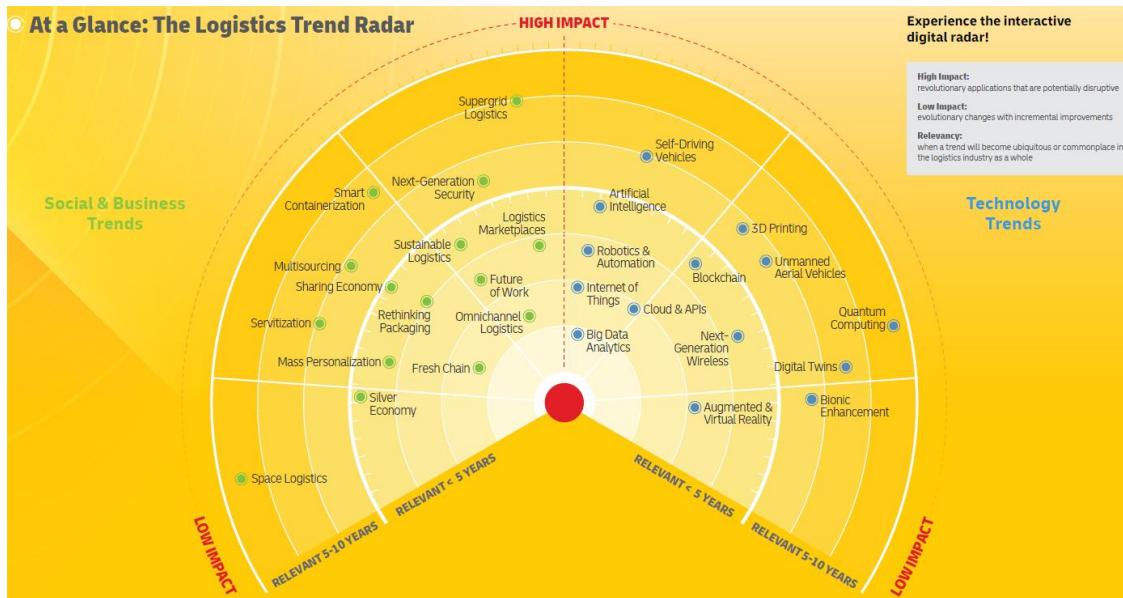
At a Glance: The Logistics Trend Radar

HIGH IMPACT

Experience the interactive digital radar!

High Impact: revolutionary applications that are potentially disruptive

Low Impact: evolutionary changes with incremental improvements

Relevancy: when a trend will become ubiquitous or commonplace in the logistics industry as a whole

Social & Business Trends

Technology Trends

Supergrid Logistics

Self-Driving Vehicles

Smart Containerization

Next-Generation Security

Artificial Intelligence

Logistics Marketplaces

3D Printing

Sustainable Logistics

Robotics & Automation

Multisourcing

Future of Work

Blockchain

Unmanned Aerial Vehicles

Sharing Economy

Internet of Things

Rethinking Packaging

Cloud & APIs

Quantum Computing

Servitization

Omnichannel Logistics

Big Data Analytics

Next-Generation Wireless

Mass Personalization

Fresh Chain

Digital Twins

Silver Economy

Bionic Enhancement

Augmented & Virtual Reality

Space Logistics

RELEVANT < 5 YEARS

RELEVANT < 5 YEARS

RELEVANT 5-10 YEARS

RELEVANT 5-10 YEARS

LOW IMPACT

LOW IMPACT